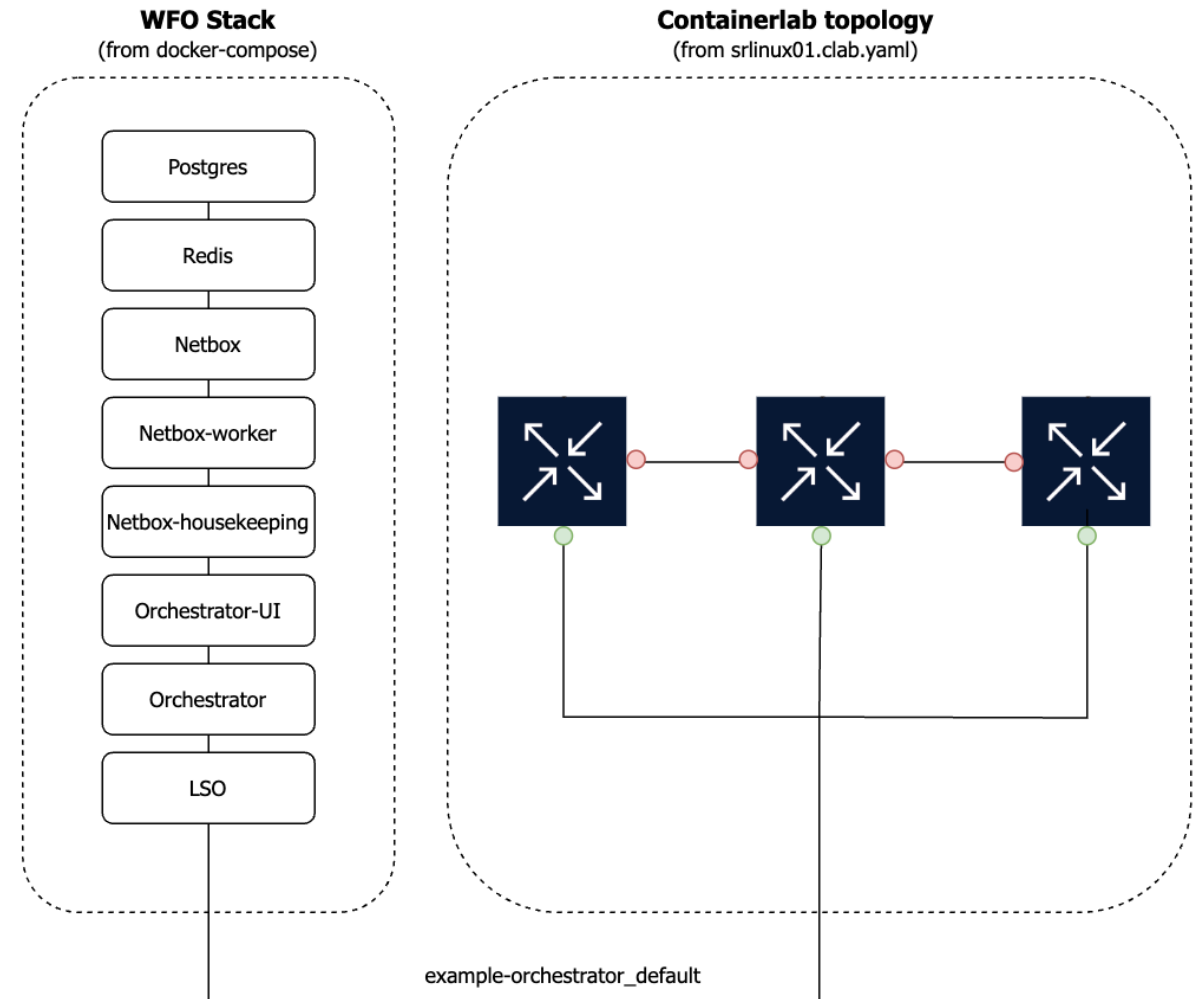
WFO Stack
(from docker-compose)

Postgres

Redis

Netbox

Netbox-worker

Netbox-housekeeping

Orchestrator-UI

Orchestrator

LSO

Containerlab topology
(from srlinux01.clab.yaml)

example-orchestrator_default